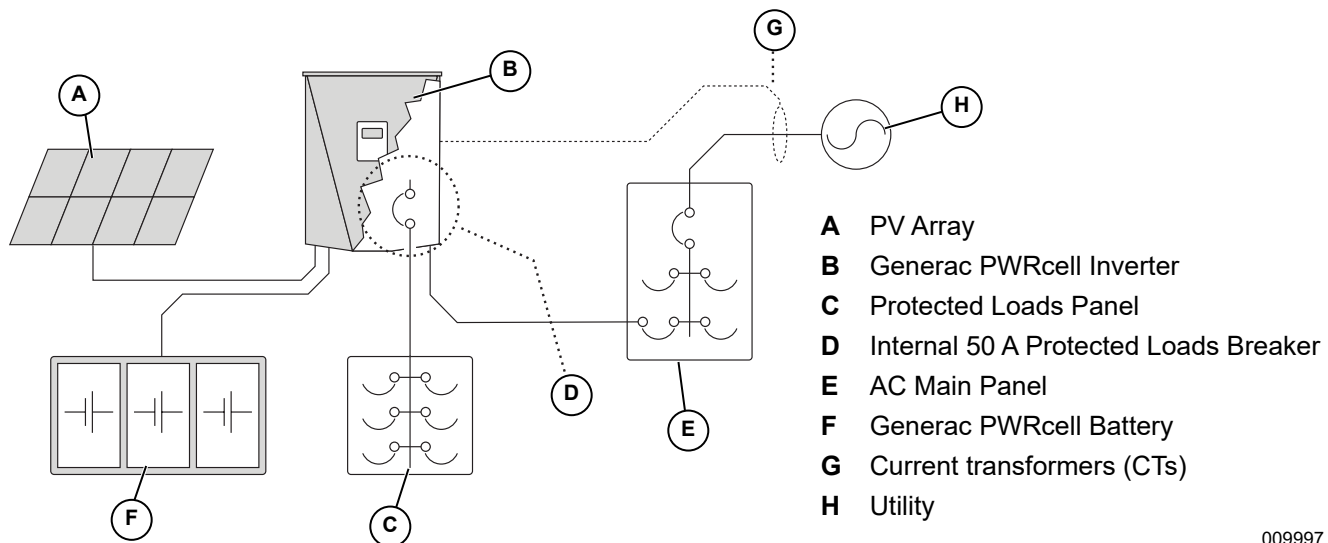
G

B

A

H

D

E

F

C

A PV Array
B Generac PWRcell Inverter
C Protected Loads Panel
D Internal 50 A Protected Loads Breaker
E AC Main Panel
F Generac PWRcell Battery
G Current transformers (CTs)
H Utility

009997